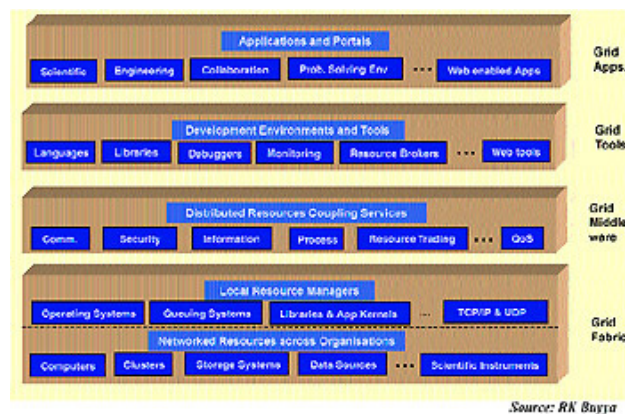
Applications and Portals

Scientific | Engineering | Collaboration | Prob. Solving Env | ... | Web enabled Apps

Grid Apps.

Development Environments and Tools

Languages | Libraries | Debuggers | Monitoring | Resource Brokers | ... | Web tools

Grid Tools

Distributed Resources Coupling Services

Comm. | Security | Information | Process | Resource Trading | ... | QoS

Grid Middleware

Local Resource Managers

Operating Systems | Queuing Systems | Libraries & App Kernels | ... | TCP/IP & UDP

Networked Resources across Organisations

Computers | Clusters | Storage Systems | Data Sources | ... | Scientific Instruments

Grid Fabric

Source: RK Buyya